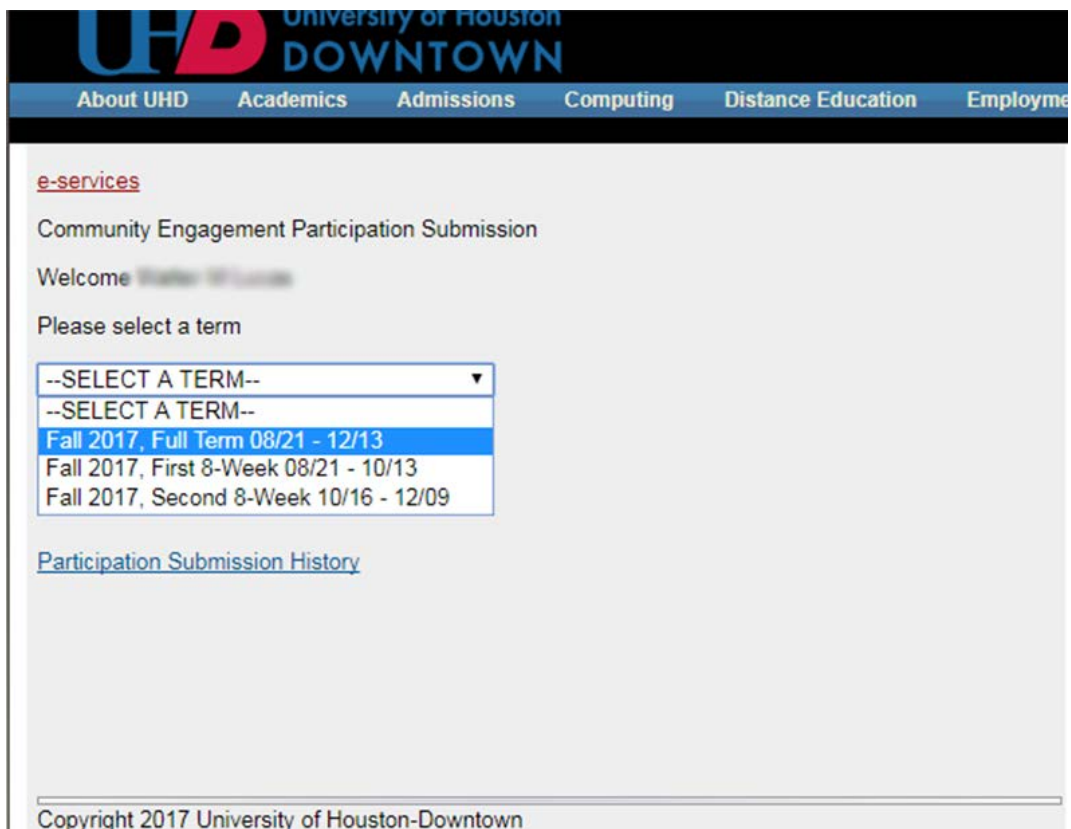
UHD University of Houston DOWNTOWN

About UHD Academics Admissions Computing Distance Education Employme

e-services

Community Engagement Participation Submission

Welcome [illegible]

Please select a term

--SELECT A TERM--

--SELECT A TERM--
Fall 2017, Full Term 08/21 - 12/13
Fall 2017, First 8-Week 08/21 - 10/13
Fall 2017, Second 8-Week 10/16 - 12/09

Participation Submission History

Copyright 2017 University of Houston-Downtown